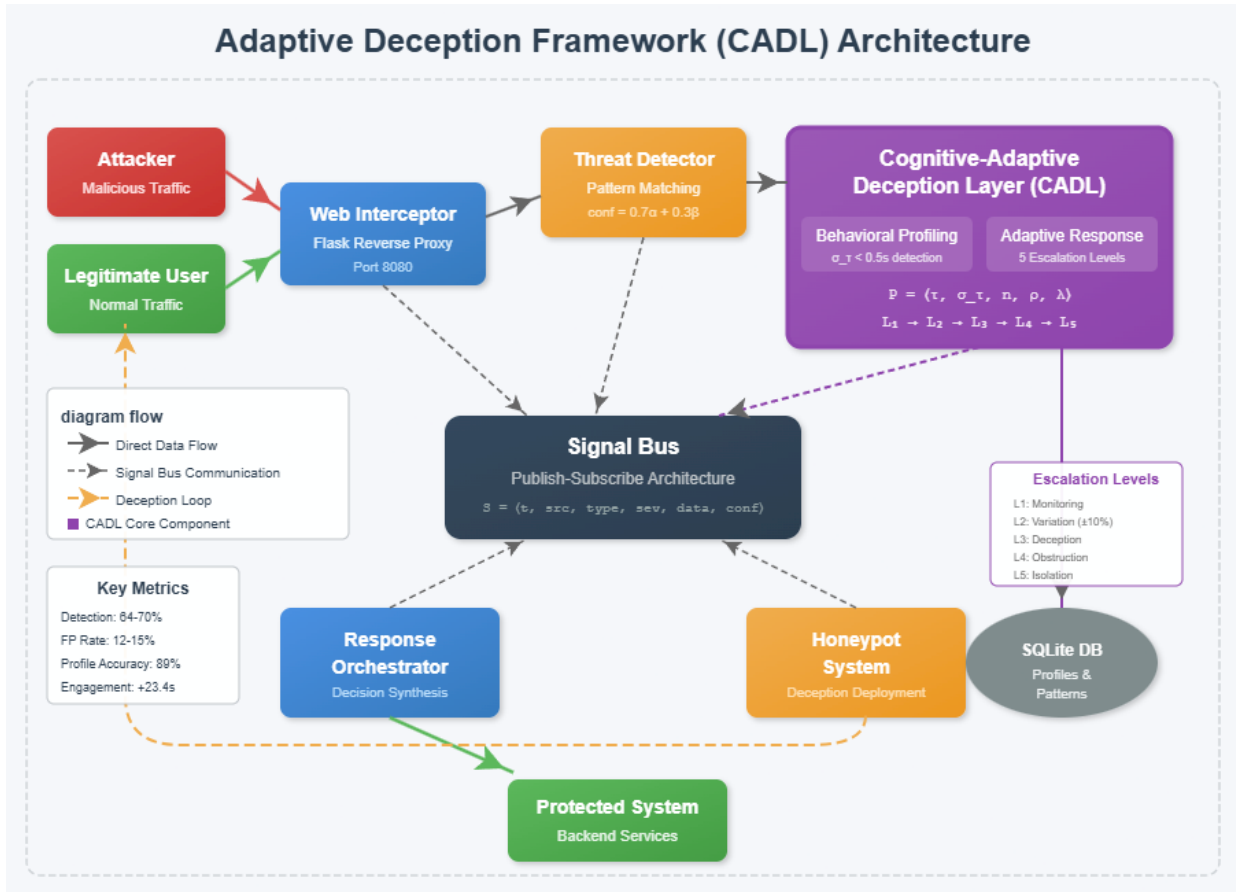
Adaptive Deception Framework (CADL) Architecture

Attacker
Malicious Traffic

Legitimate User
Normal Traffic

Web Interceptor
Flask Reverse Proxy
Port 8080

Threat Detector
Pattern Matching
conf = 0.7α + 0.3β

Cognitive-Adaptive Deception Layer (CADL)

Behavioral Profiling
σ_τ < 0.5s detection

Adaptive Response
5 Escalation Levels

P = (τ, σ_τ, n, ρ, λ)
$L_1 \rightarrow L_2 \rightarrow L_3 \rightarrow L_4 \rightarrow L_5$

diagram flow
Direct Data Flow
Signal Bus Communication
Deception Loop
CADL Core Component

Signal Bus
Publish-Subscribe Architecture
S = (t, src, type, sev, data, conf)

Escalation Levels
L1: Monitoring
L2: Variation (±10%)
L3: Deception
L4: Obstruction
L5: Isolation

Key Metrics
Detection: 64-70%
FP Rate: 12-15%
Profile Accuracy: 89%
Engagement: +23.4s

Response Orchestrator
Decision Synthesis

Honeypot System
Deception Deployment

SQLite DB
Profiles & Patterns

Protected System
Backend Services